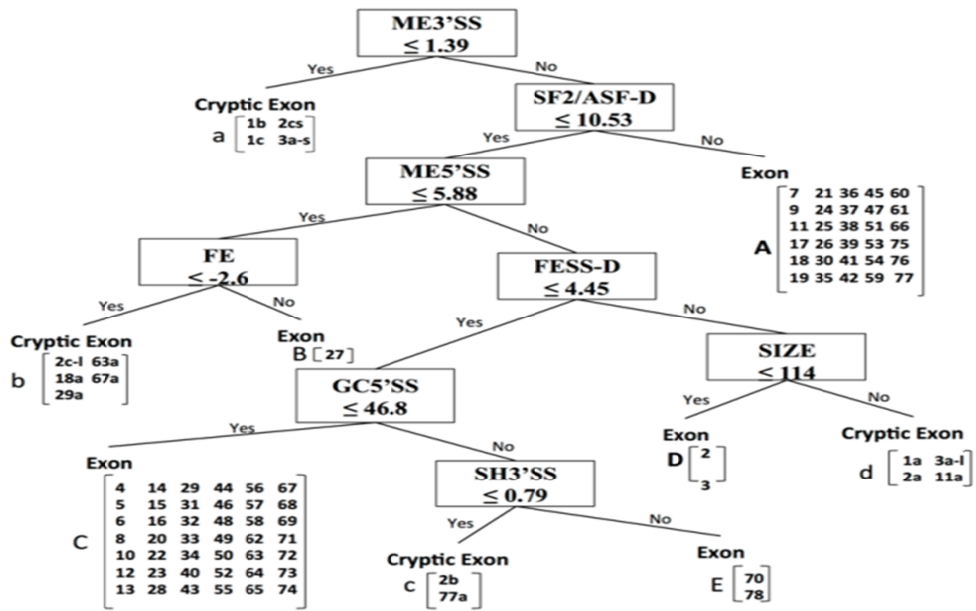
ME3'SS
$\leq 1.39$

Yes

No

Cryptic Exon
a
| | |
|---|---|
| 1b | 2cs |
| 1c | 3a-s |

SF2/ASF-D
$\leq 10.53$

Yes

No

ME5'SS
$\leq 5.88$

Exon
A
| | | | | |
|---|---|---|---|---|
| 7 | 21 | 36 | 45 | 60 |
| 9 | 24 | 37 | 47 | 61 |
| 11 | 25 | 38 | 51 | 66 |
| 17 | 26 | 39 | 53 | 75 |
| 18 | 30 | 41 | 54 | 76 |
| 19 | 35 | 42 | 59 | 77 |

Yes

No

FE
$\leq -2.6$

FESS-D
$\leq 4.45$

Yes

No

Cryptic Exon
b
| | |
|---|---|
| 2c-l | 63a |
| 18a | 67a |
| 29a | |

Exon
B [27]

Yes

No

SIZE
$\leq 114$

GC5'SS
$\leq 46.8$

Yes

No

Yes

No

Exon
C
| | | | | | |
|---|---|---|---|---|---|
| 4 | 14 | 29 | 44 | 56 | 67 |
| 5 | 15 | 31 | 46 | 57 | 68 |
| 6 | 16 | 32 | 48 | 58 | 69 |
| 8 | 20 | 33 | 49 | 62 | 71 |
| 10 | 22 | 34 | 50 | 63 | 72 |
| 12 | 23 | 40 | 52 | 64 | 73 |
| 13 | 28 | 43 | 55 | 65 | 74 |

SH3'SS
$\leq 0.79$

Exon
D [2, 3]

Cryptic Exon
d
| | |
|---|---|
| 1a | 3a-l |
| 2a | 11a |

Yes

No

Cryptic Exon
c [2b, 77a]

Exon
E [70, 78]